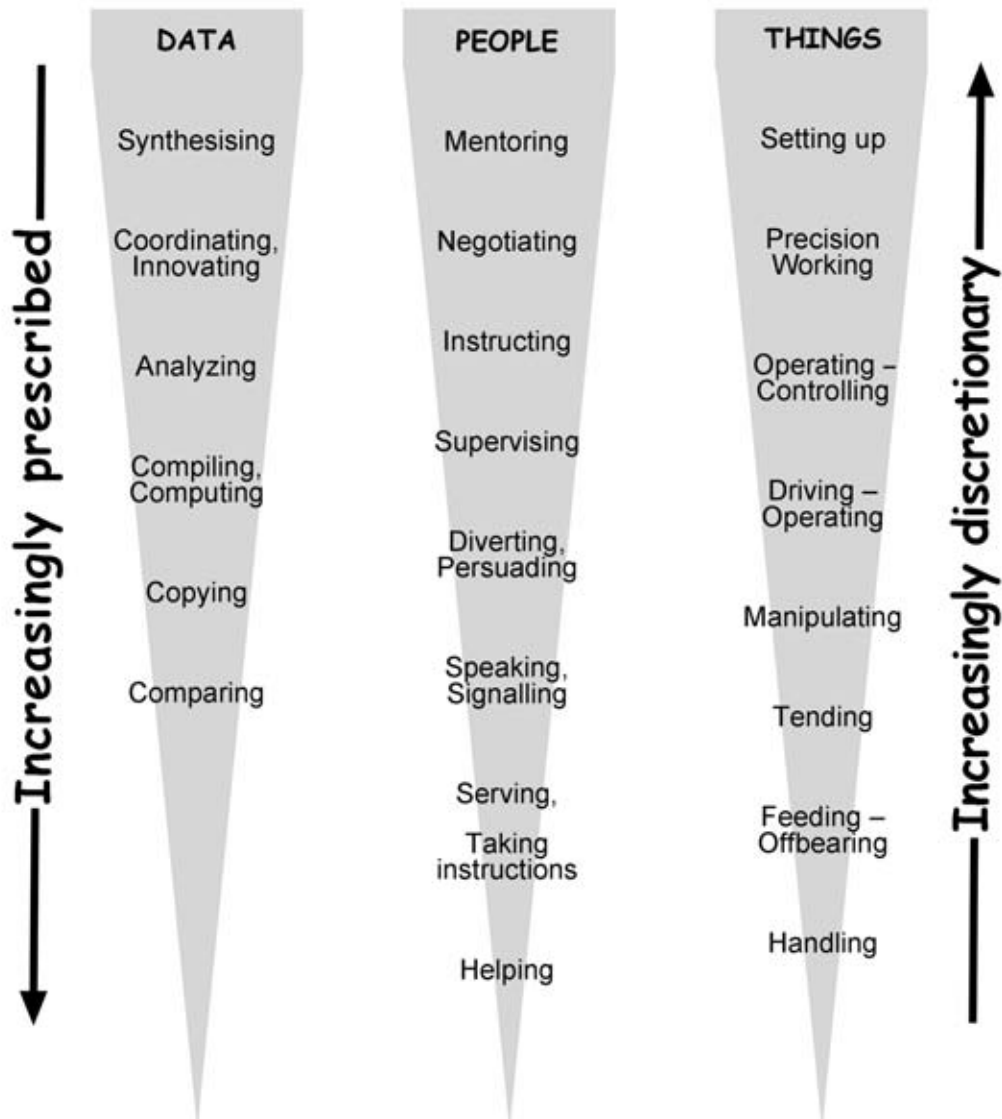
Increasingly prescribed

DATA

Synthesising

Coordinating, Innovating

Analyzing

Compiling, Computing

Copying

Comparing

PEOPLE

Mentoring

Negotiating

Instructing

Supervising

Diverting, Persuading

Speaking, Signalling

Serving,

Taking instructions

Helping

THINGS

Setting up

Precision Working

Operating – Controlling

Driving – Operating

Manipulating

Tending

Feeding – Offbearing

Handling

Increasingly discretionary